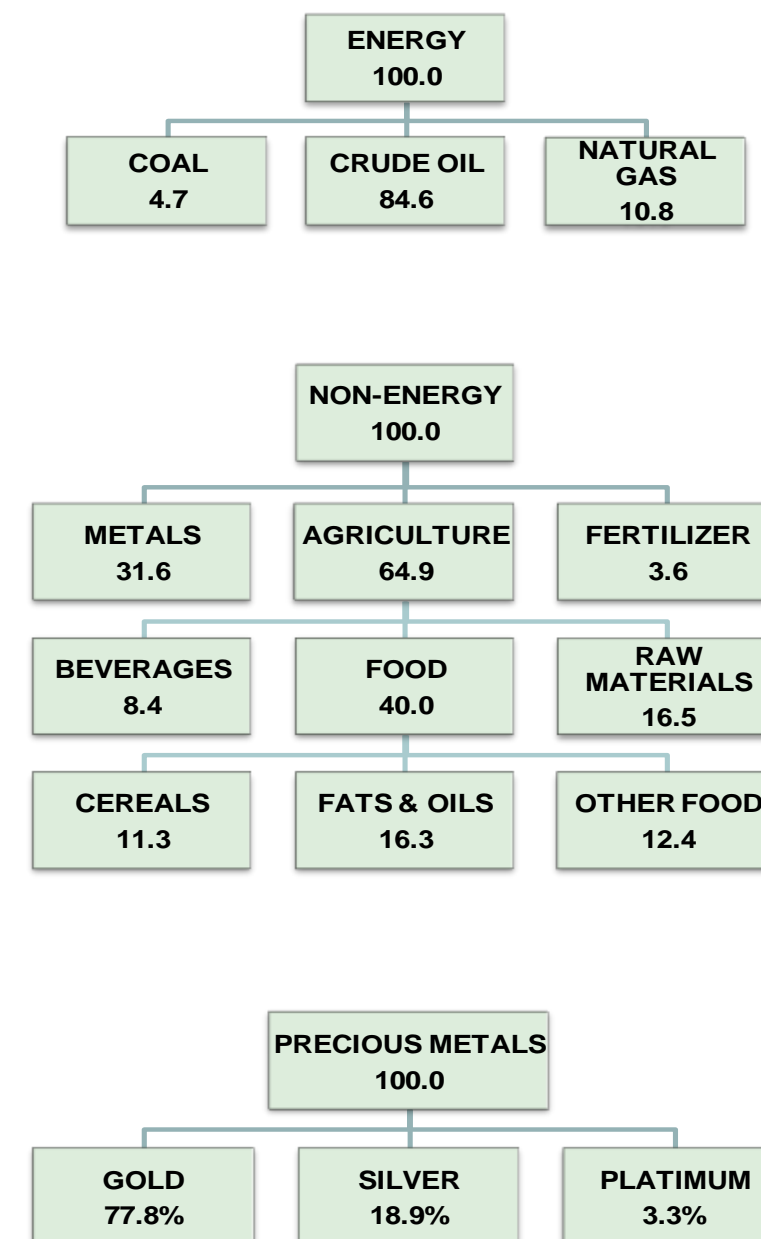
ENERGY
100.0

COAL
4.7

CRUDE OIL
84.6

NATURAL GAS
10.8

NON-ENERGY
100.0

METALS
31.6

AGRICULTURE
64.9

FERTILIZER
3.6

BEVERAGES
8.4

FOOD
40.0

RAW MATERIALS
16.5

CEREALS
11.3

FATS & OILS
16.3

OTHER FOOD
12.4

PRECIOUS METALS
100.0

GOLD
77.8%

SILVER
18.9%

PLATIMUM
3.3%